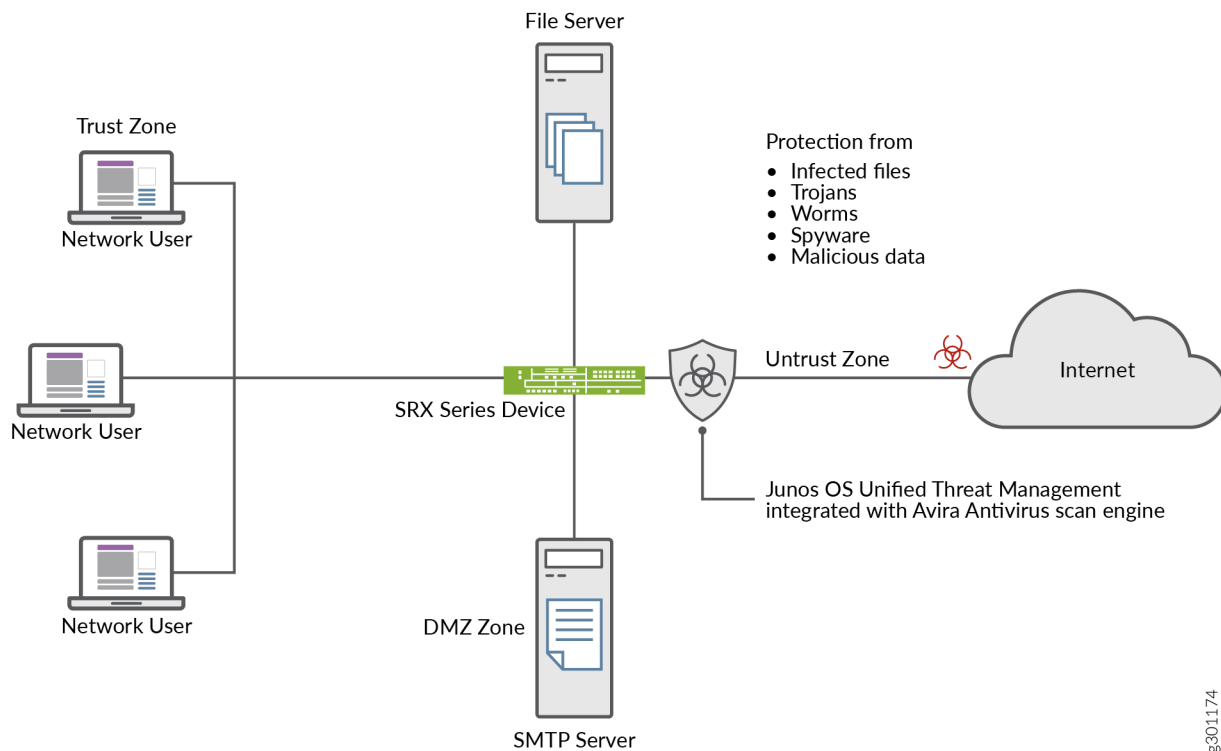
File Server

Trust Zone

Network User

Protection from
• Infected files
• Trojans
• Worms
• Spyware
• Malicious data

Untrust Zone

Internet

Network User

SRX Series Device

Junos OS Unified Threat Management integrated with Avira Antivirus scan engine

DMZ Zone

Network User

SMTP Server

g301174